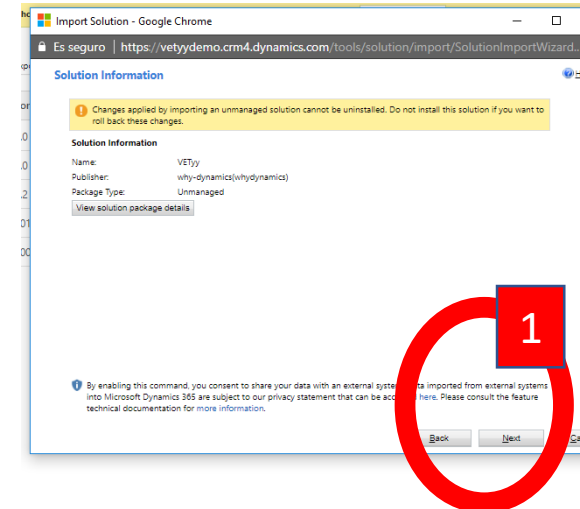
Import Solution - Google Chrome

Es seguro | https://vetyydemo.crm4.dynamics.com/tools/solution/import/SolutionImportWizard...

Solution Information

Changes applied by importing an unmanaged solution cannot be uninstalled. Do not install this solution if you want to roll back these changes.

Solution Information

Name: VETyy
Publisher: why-dynamics(whydynamics)
Package Type: Unmanaged

View solution package details

1

By enabling this command, you consent to share your data with an external system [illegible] data imported from external systems into Microsoft Dynamics 365 are subject to our privacy statement that can be acc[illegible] here. Please consult the feature technical documentation for more information.

Back Next Ca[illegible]